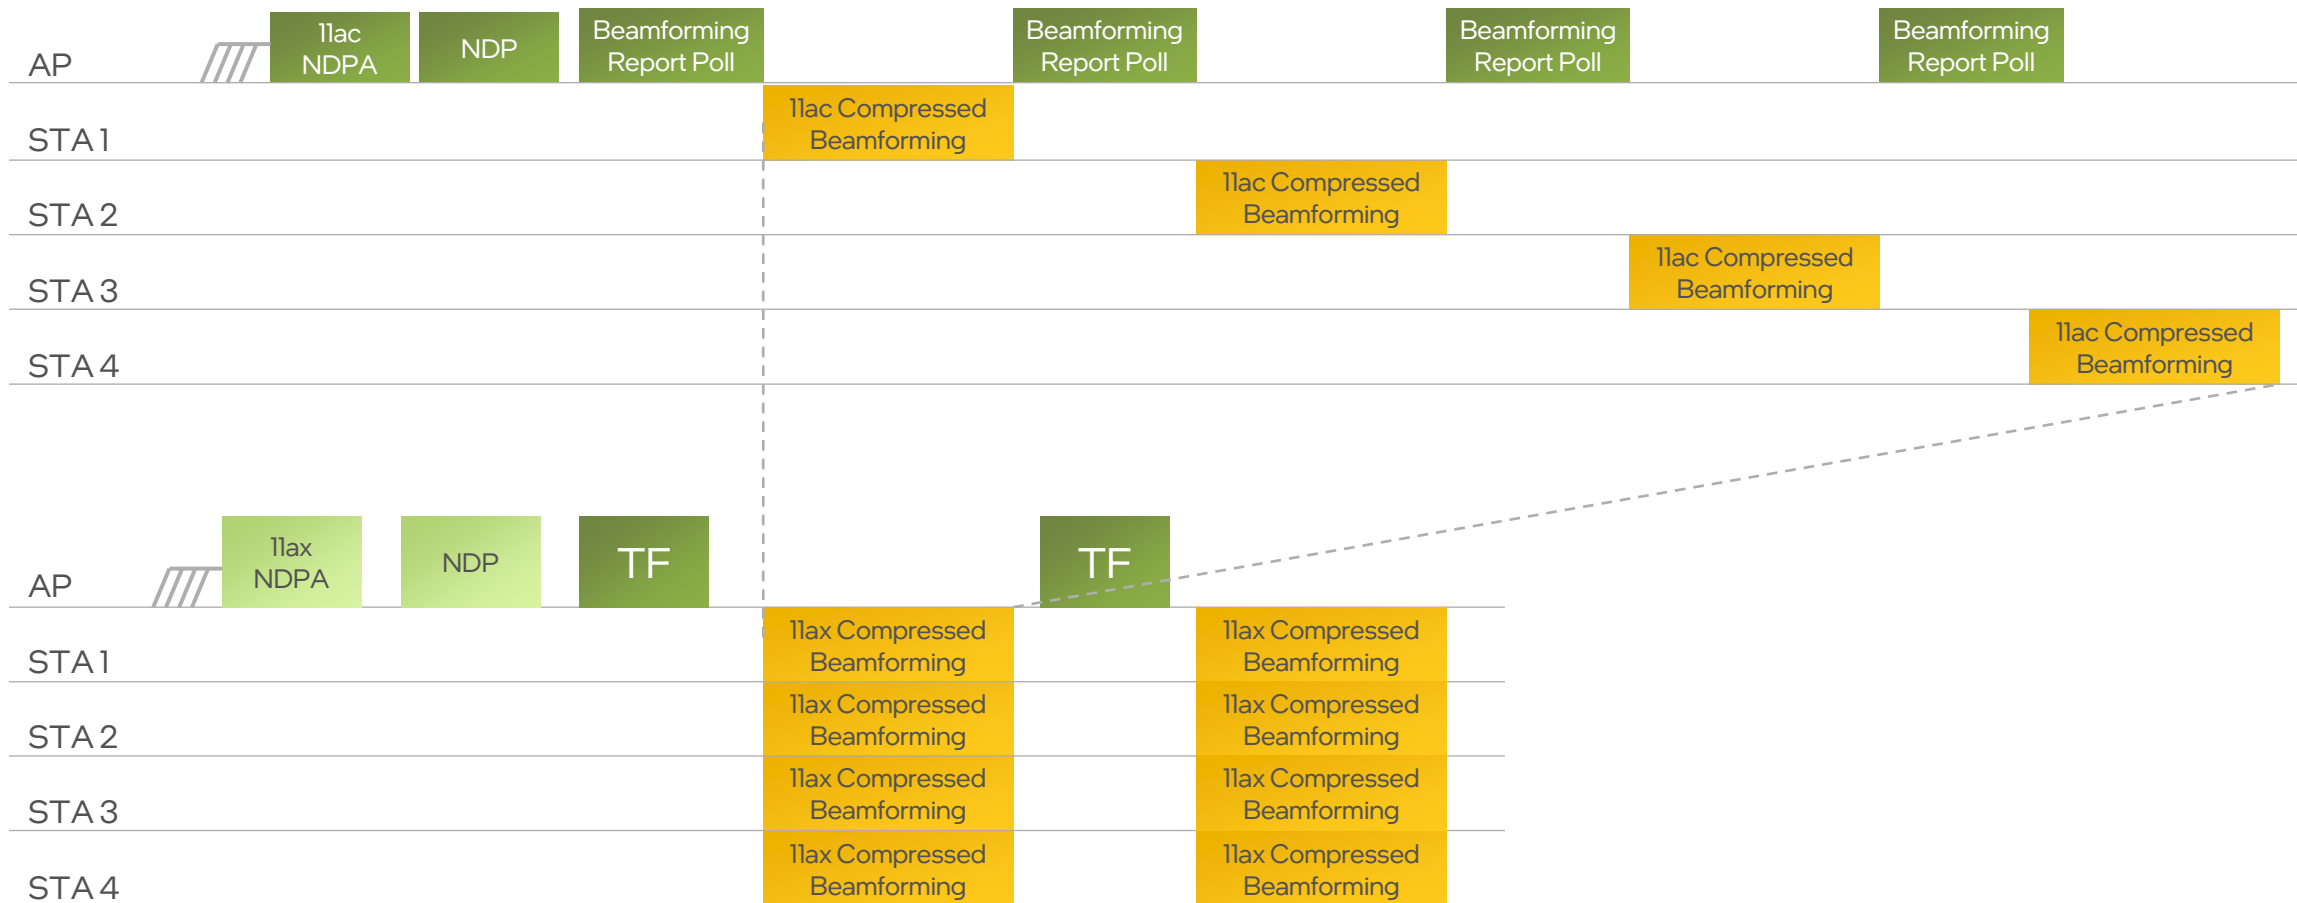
AP
11ac NDPA
NDP
Beamforming Report Poll
Beamforming Report Poll
Beamforming Report Poll
Beamforming Report Poll

STA 1
11ac Compressed Beamforming

STA 2
11ac Compressed Beamforming

STA 3
11ac Compressed Beamforming

STA 4
11ac Compressed Beamforming

AP
11ax NDPA
NDP
TF
TF

STA 1
11ax Compressed Beamforming
11ax Compressed Beamforming

STA 2
11ax Compressed Beamforming
11ax Compressed Beamforming

STA 3
11ax Compressed Beamforming
11ax Compressed Beamforming

STA 4
11ax Compressed Beamforming
11ax Compressed Beamforming